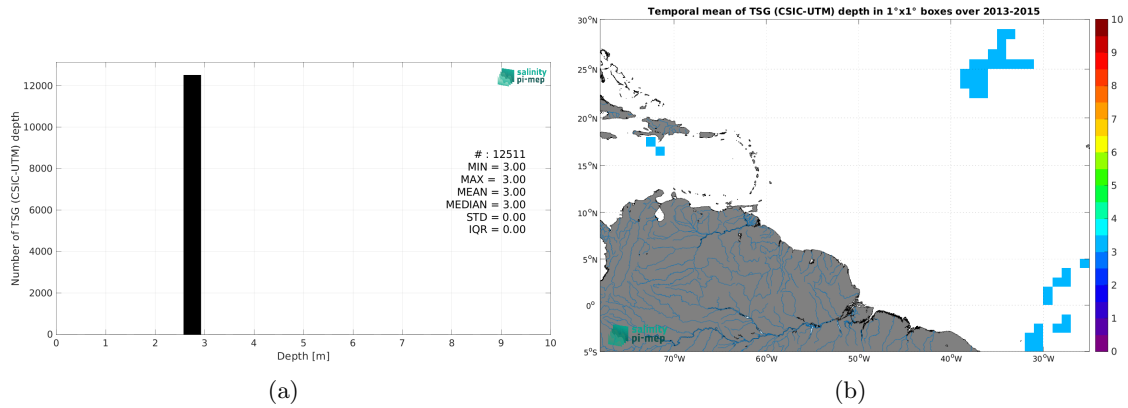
Number of TSG (CSIC-UTM) depth

12000
10000
8000
6000
4000
2000
0

0 1 2 3 4 5 6 7 8 9 10

Depth [m]

salinity pi-mep

# : 12511
MIN = 3.00
MAX = 3.00
MEAN = 3.00
MEDIAN = 3.00
STD = 0.00
IQR = 0.00

(a)

Temporal mean of TSG (CSIC-UTM) depth in 1°x1° boxes over 2013-2015

30°N
25°N
20°N
15°N
10°N
5°N
0°
5°S

70°W 60°W 50°W 40°W 30°W

salinity pi-mep

10
9
8
7
6
5
4
3
2
1
0

(b)